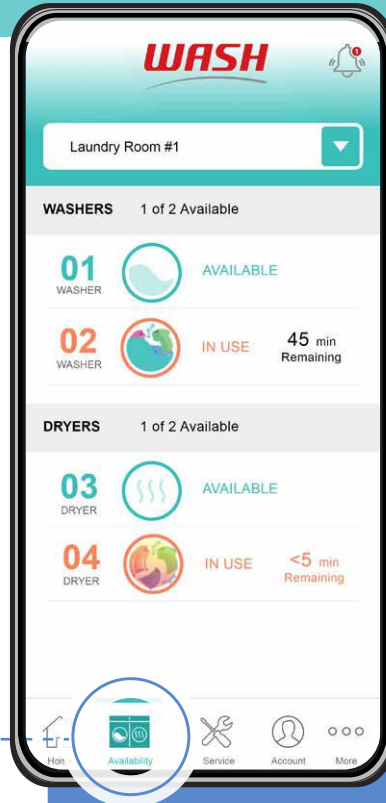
WASH

1

Laundry Room #1

WASHERS 1 of 2 Available

01
WASHER
AVAILABLE

02
WASHER
IN USE
45 min
Remaining

DRYERS 1 of 2 Available

03
DRYER
AVAILABLE

04
DRYER
IN USE
<5 min
Remaining

Hon
Availability
Service
Account
More